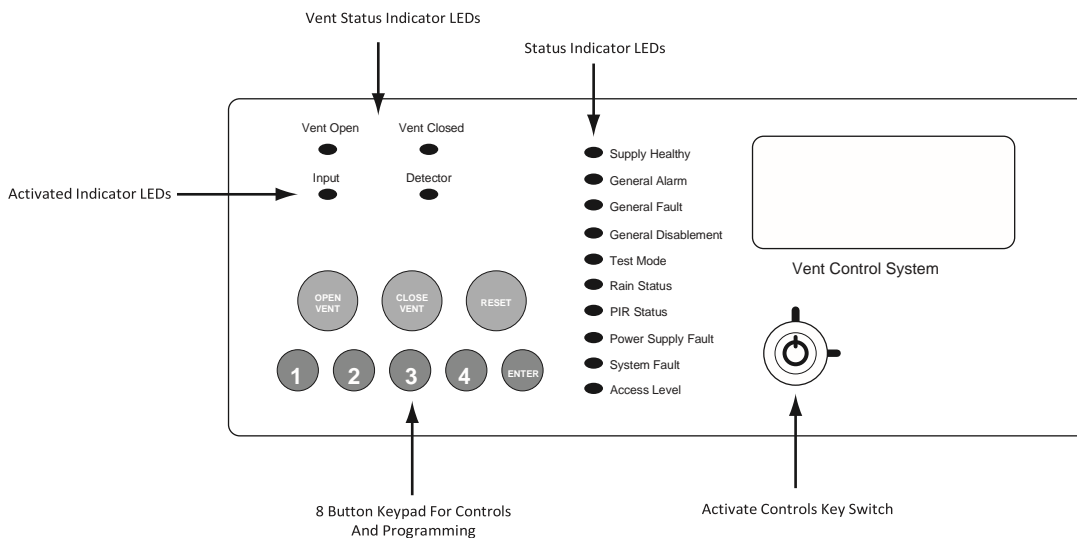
Vent Status Indicator LEDs

Status Indicator LEDs

Vent Open

Vent Closed

Activated Indicator LEDs

Input

Detector

Supply Healthy
General Alarm
General Fault
General Disablement
Test Mode
Rain Status
PIR Status
Power Supply Fault
System Fault
Access Level

Vent Control System

OPEN VENT

CLOSE VENT

RESET

1

2

3

4

ENTER

8 Button Keypad For Controls And Programming

Activate Controls Key Switch